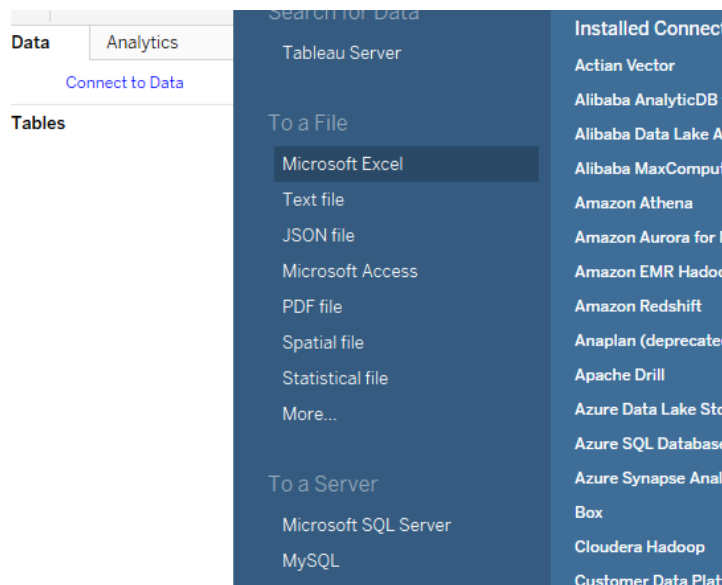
Data
Analytics
Connect to Data
Tables

Search for Data
Tableau Server

To a File
Microsoft Excel
Text file
JSON file
Microsoft Access
PDF file
Spatial file
Statistical file
More...

To a Server
Microsoft SQL Server
MySQL

Installed Connect
Actian Vector
Alibaba AnalyticDB
Alibaba Data Lake A
Alibaba MaxComput
Amazon Athena
Amazon Aurora for
Amazon EMR Hadoo
Amazon Redshift
Anaplan (deprecated
Apache Drill
Azure Data Lake Sto
Azure SQL Database
Azure Synapse Anal
Box
Cloudera Hadoop
Customer Data Plat